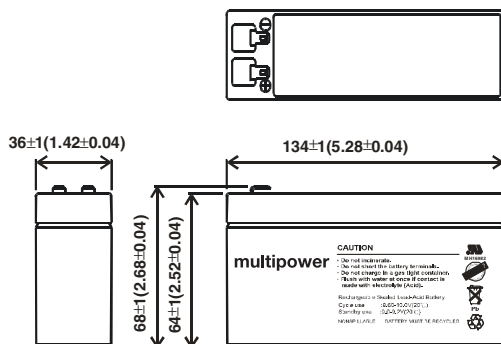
36±1(1.42±0.04)

134±1(5.28±0.04)

68±1(2.68±0.04)

64±1(2.52±0.04)

multipower

CAUTION
- Do not incinerate.
- Do not short the battery terminals.
- Do not charge in a gas tight container.
- Flush with water at once if contact is made with electrolyte (Acid).

Rechargeable Sealed Lead-Acid Battery
Cycle use : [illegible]
Standby use : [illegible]
NONSPILLABLE BATTERY MUST BE RECYCLED

Pb